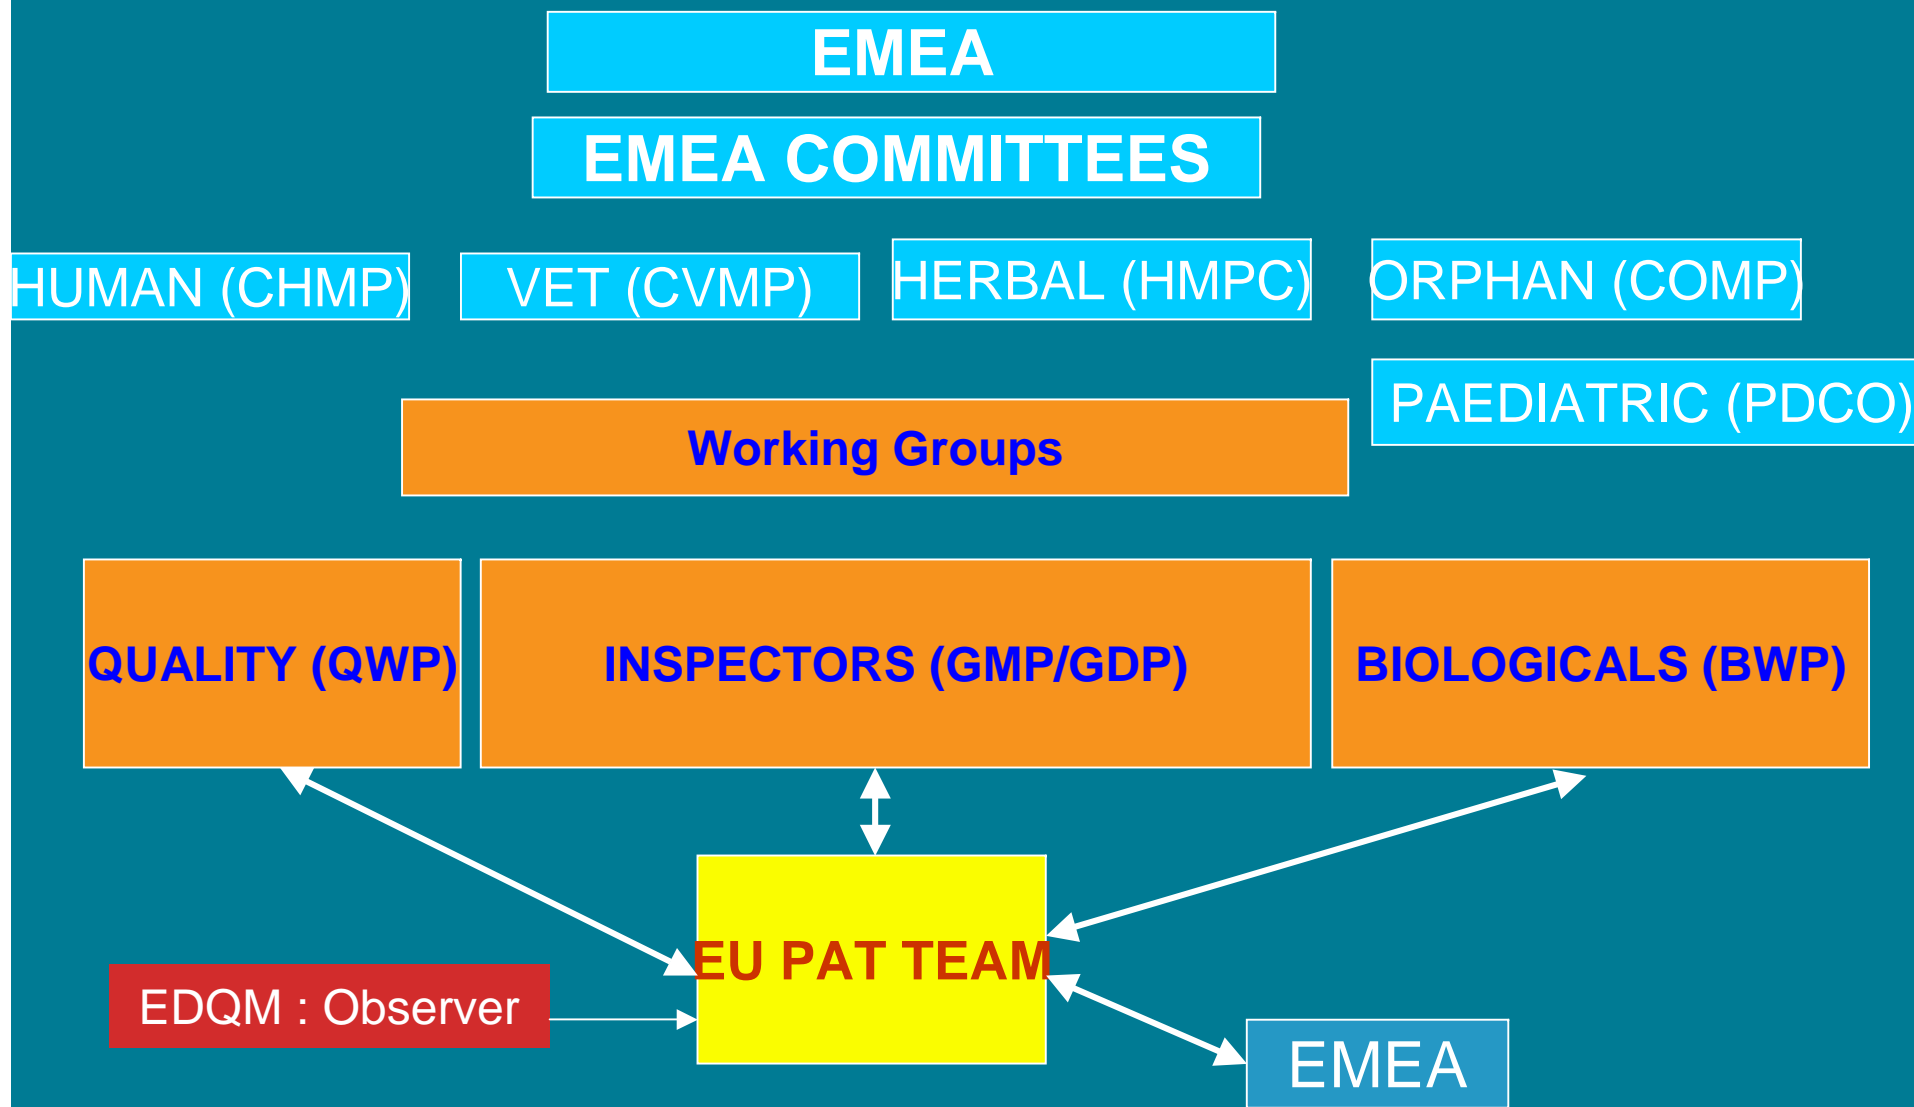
EMEA

EMEA COMMITTEES

HUMAN (CHMP)

VET (CVMP)

HERBAL (HMPC)

ORPHAN (COMP)

PAEDIATRIC (PDCO)

Working Groups

QUALITY (QWP)

INSPECTORS (GMP/GDP)

BIOLOGICALS (BWP)

EU PAT TEAM

EDQM : Observer

EMEA